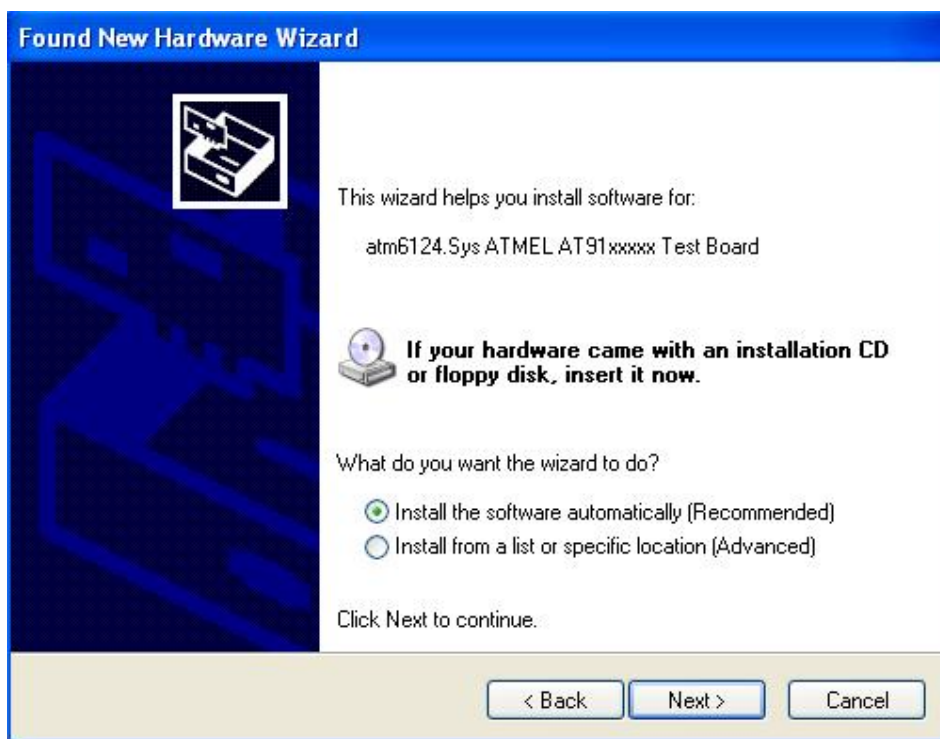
Found New Hardware Wizard

This wizard helps you install software for:

atm6124.Sys ATMEL AT91xxxxx Test Board

If your hardware came with an installation CD or floppy disk, insert it now.

What do you want the wizard to do?

Install the software automatically (Recommended)
Install from a list or specific location (Advanced)

Click Next to continue.

< Back Next > Cancel